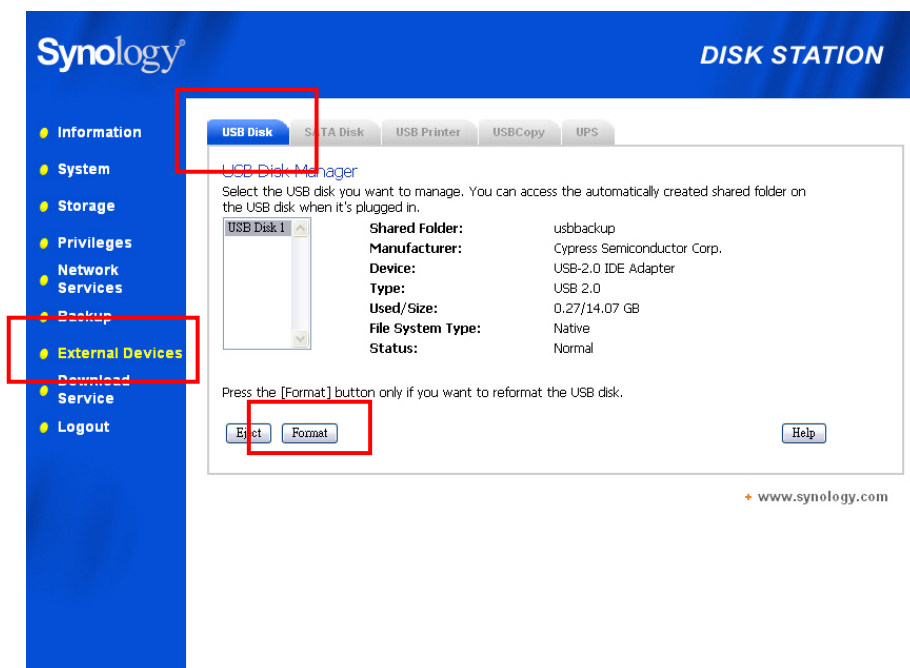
Synology®

DISK STATION

Information
System
Storage
Privileges
Network Services
Backup
External Devices
Download Service
Logout

USB Disk | SATA Disk | USB Printer | USBCopy | UPS

USB Disk Manager

Select the USB disk you want to manage. You can access the automatically created shared folder on the USB disk when it's plugged in.

USB Disk 1

| | |
|---|---|
| Shared Folder: | usbbackup |
| Manufacturer: | Cypress Semiconductor Corp. |
| Device: | USB-2.0 IDE Adapter |
| Type: | USB 2.0 |
| Used/Size: | 0.27/14.07 GB |
| File System Type: | Native |
| Status: | Normal |

Press the [Format] button only if you want to reformat the USB disk.

Eject | Format | Help

+ www.synology.com